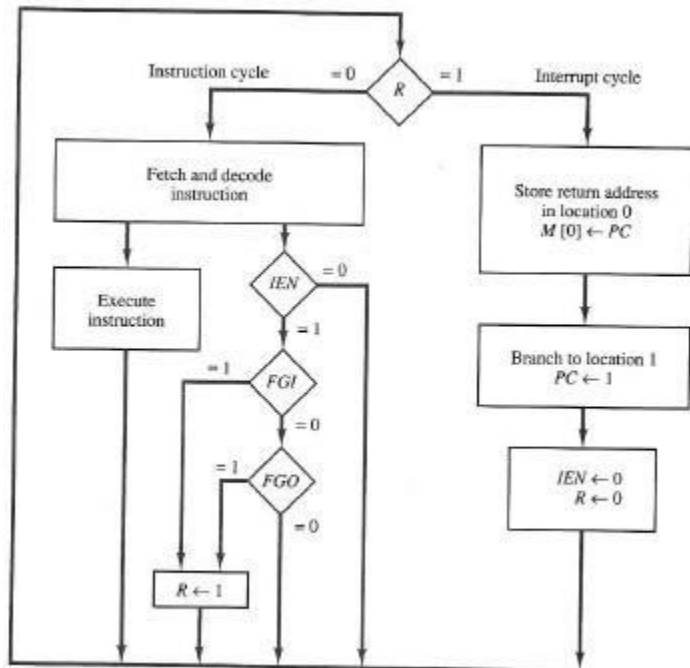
Instruction cycle

= 0

$R$

= 1

Interrupt cycle

Fetch and decode instruction

Store return address in location 0
$M[0] \leftarrow PC$

Execute instruction

$IEN$

= 0

= 1

= 1

$FGI$

Branch to location 1
$PC \leftarrow 1$

= 0

= 1

$FGO$

$IEN \leftarrow 0$
$R \leftarrow 0$

= 0

$R \leftarrow 1$